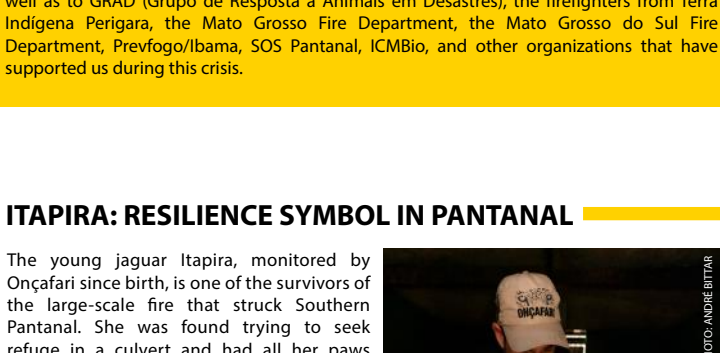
well as to GRAD (Grupo de Resposta a Animais em Desastres), the firefighters from Terra Indígena Perigara, the Mato Grosso Fire Department, the Mato Grosso do Sul Fire Department, Prevfogo/Ibama, SOS Pantanal, ICMBio, and other organizations that have supported us during this crisis.

ITAPIRA: RESILIENCE SYMBOL IN PANTANAL

The young jaguar Itapira, monitored by Onçafari since birth, is one of the survivors of the large-scale fire that struck Southern Pantanal. She was found trying to seek refuge in a culvert and had all her paws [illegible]

ONÇAFARI

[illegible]OTO: ANDRÉ BITTAR